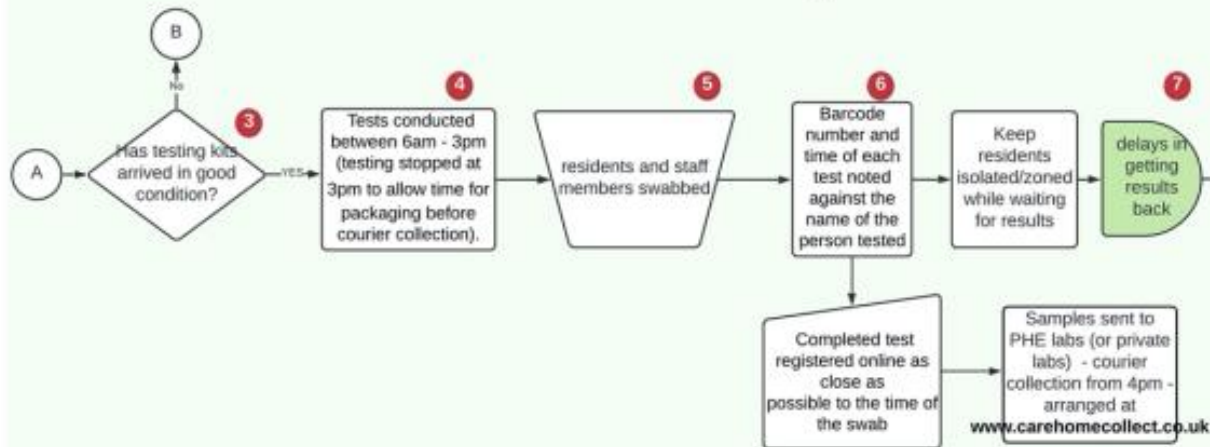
B

No

A

Has testing kits arrived in good condition?

YES

3

4

Tests conducted between 6am - 3pm (testing stopped at 3pm to allow time for packaging before courier collection).

5

residents and staff members swabbed

6

Barcode number and time of each test noted against the name of the person tested

Keep residents isolated/zoned while waiting for results

7

delays in getting results back

Completed test registered online as close as possible to the time of the swab

Samples sent to PHE labs (or private labs) - courier collection from 4pm - arranged at www.carehomecollect.co.uk